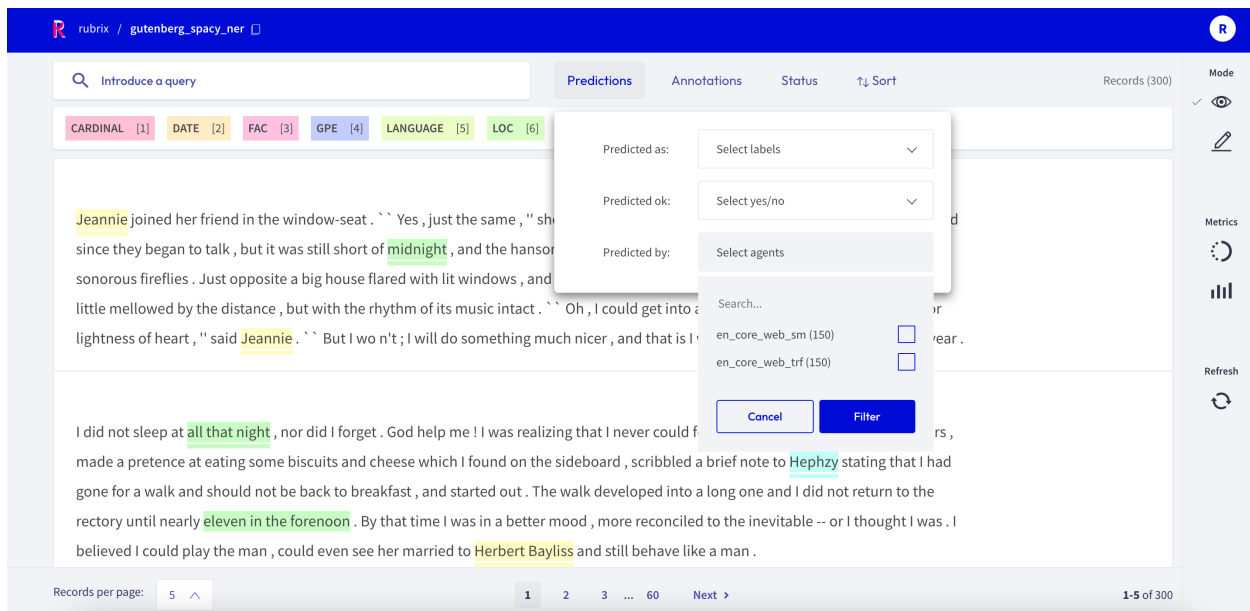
R rubrix / gutenberg_spacy_ner

R

Introduce a query

Predictions Annotations Status ↑↓ Sort

Records (300)

Mode

Metrics

Refresh

CARDINAL [1] DATE [2] FAC [3] GPE [4] LANGUAGE [5] LOC [6]

Predicted as: Select labels

Predicted ok: Select yes/no

Predicted by: Select agents

Search...

en_core_web_sm (150)

en_core_web_trf (150)

Cancel Filter

Jeannie joined her friend in the window-seat . `` Yes , just the same , '' sh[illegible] d since they began to talk , but it was still short of midnight , and the hanso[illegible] sonorous fireflies . Just opposite a big house flared with lit windows , and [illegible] little mellowed by the distance , but with the rhythm of its music intact . `` Oh , I could get into a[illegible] or lightness of heart , '' said Jeannie . `` But I wo n't ; I will do something much nicer , and that is I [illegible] year .

I did not sleep at all that night , nor did I forget . God help me ! I was realizing that I never could f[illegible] rs , made a pretence at eating some biscuits and cheese which I found on the sideboard , scribbled a brief note to Hephzy stating that I had gone for a walk and should not be back to breakfast , and started out . The walk developed into a long one and I did not return to the rectory until nearly eleven in the forenoon . By that time I was in a better mood , more reconciled to the inevitable -- or I thought I was . I believed I could play the man , could even see her married to Herbert Bayliss and still behave like a man .

Records per page: 5

1 2 3 ... 60 Next ›

1-5 of 300